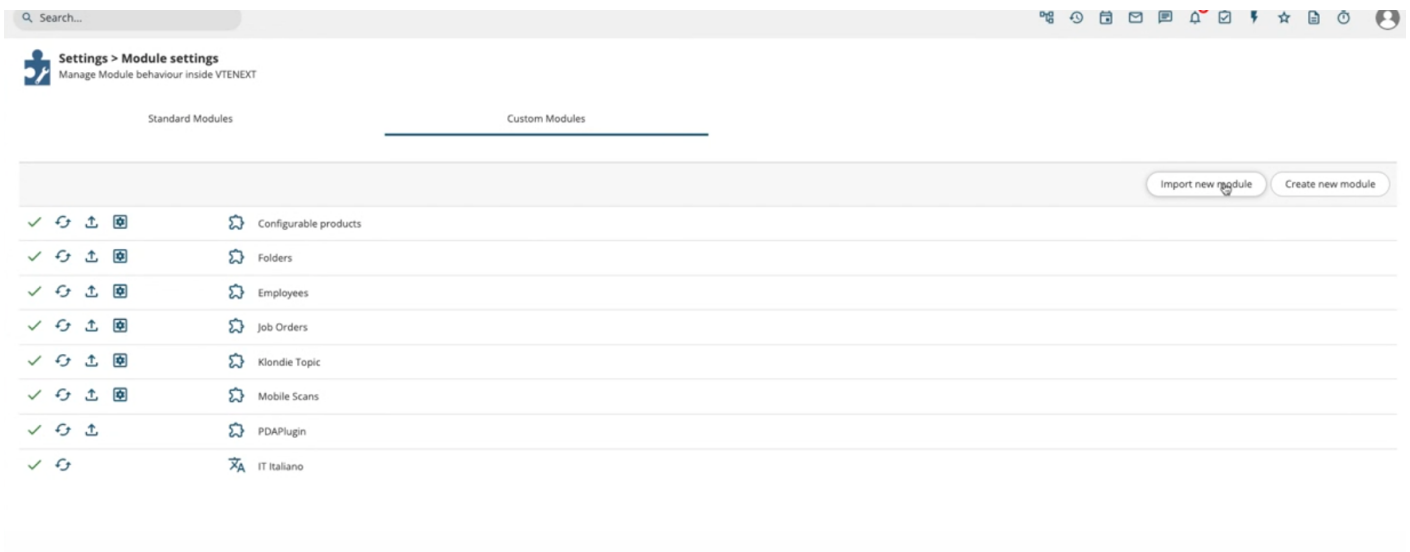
Search...

Settings > Module settings
Manage Module behaviour inside VTENEXT

Standard Modules

Custom Modules

Import new module

Create new module

Configurable products

Folders

Employees

Job Orders

Klondie Topic

Mobile Scans

PDAPlugin

IT Italiano